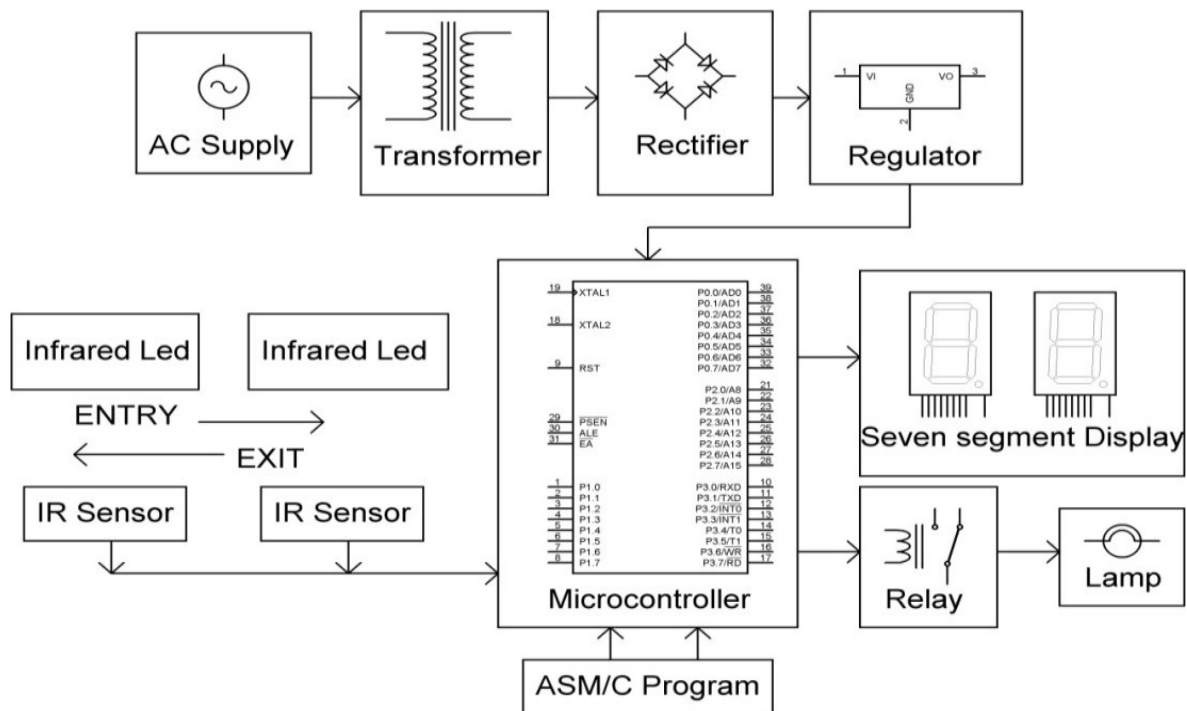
AC Supply

Transformer

Rectifier

1 VI VO 3
GND
2

Regulator

Infrared Led

Infrared Led

ENTRY

EXIT

IR Sensor

IR Sensor

19 XTAL1
18 XTAL2
9 RST
29 $\overline{PSEN}$
30 ALE
31 $\overline{EA}$
1 P1.0
2 P1.1
3 P1.2
4 P1.3
5 P1.4
6 P1.5
7 P1.6
8 P1.7

P0.0/AD0 39
P0.1/AD1 38
P0.2/AD2 37
P0.3/AD3 36
P0.4/AD4 35
P0.5/AD5 34
P0.6/AD6 33
P0.7/AD7 32
P2.0/A8 21
P2.1/A9 22
P2.2/A10 23
P2.3/A11 24
P2.4/A12 25
P2.5/A13 26
P2.6/A14 27
P2.7/A15 28
P3.0/RXD 10
P3.1/TXD 11
P3.2/$\overline{INT0}$ 12
P3.3/$\overline{INT1}$ 13
P3.4/T0 14
P3.5/T1 15
P3.6/$\overline{WR}$ 16
P3.7/$\overline{RD}$ 17

Microcontroller

Seven segment Display

Relay

Lamp

ASM/C Program